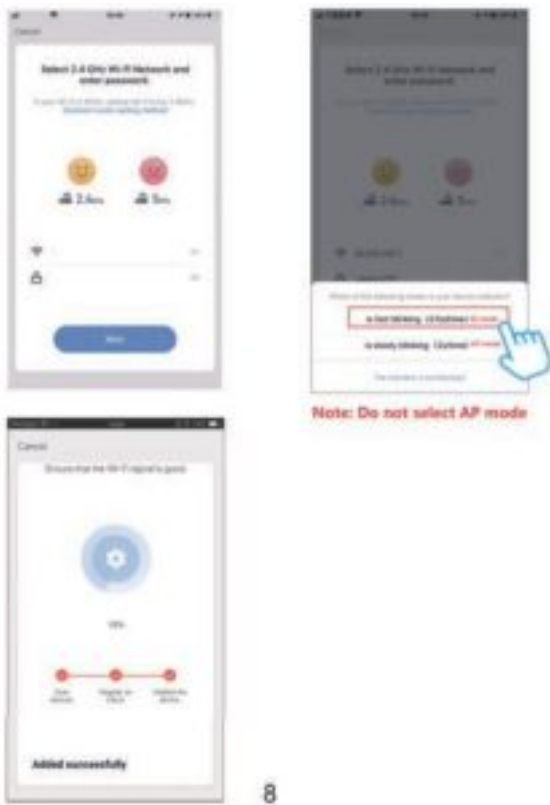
Cancel

Select 2.4 GHz Wi-Fi Network and enter password.

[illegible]

2.4GHz

5GHz

Next

Select 2.4 GHz Wi-Fi Network and enter password.

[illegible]

Is fast blinking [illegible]

Is slowly blinking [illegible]

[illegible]

Note: Do not select AP mode

Cancel

Ensure that the Wi-Fi signal is good.

18%

Scan devices

Register on Cloud

Initialize the device

Added successfully

8